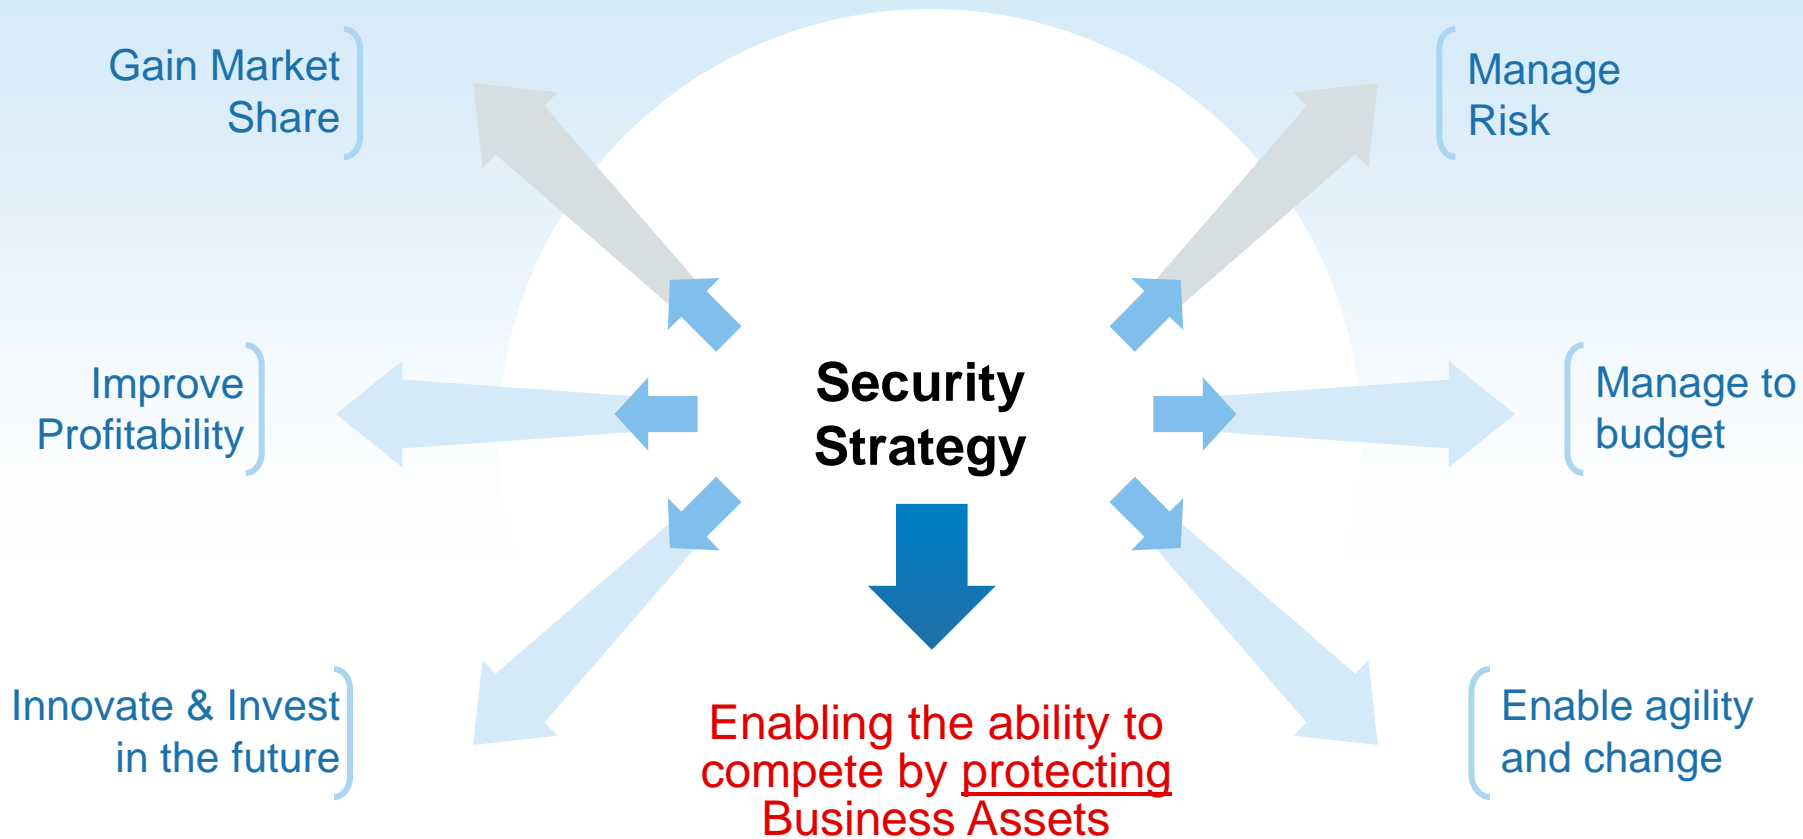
Gain Market Share

Manage Risk

Improve Profitability

Security Strategy

Manage to budget

Innovate & Invest in the future

Enabling the ability to compete by protecting Business Assets

Enable agility and change